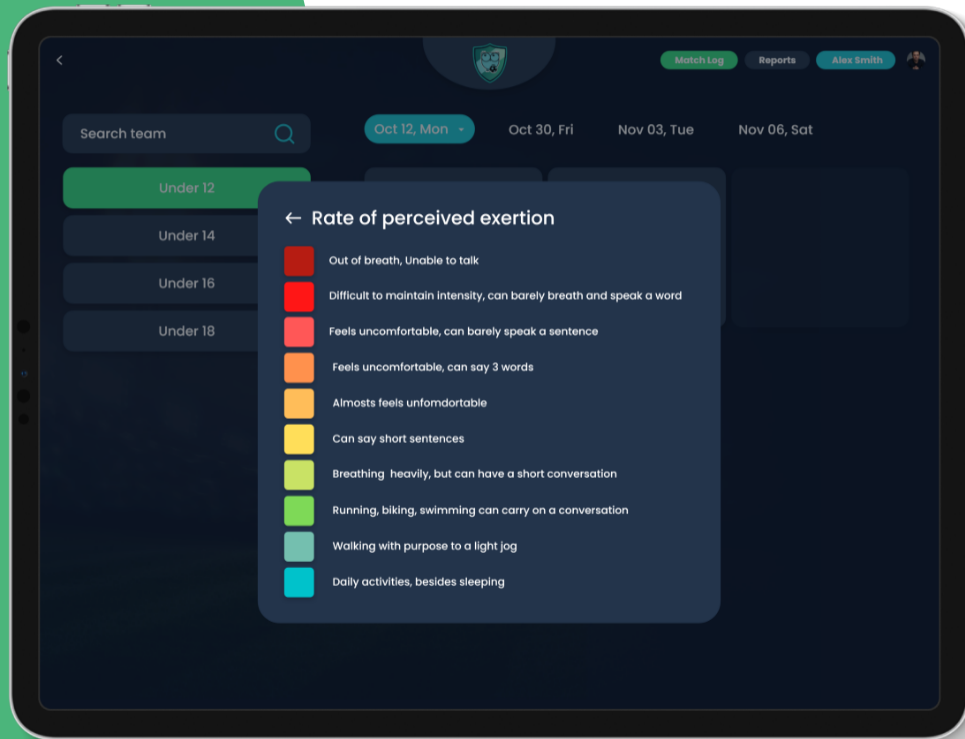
Match Log
Reports
Alex Smith

Search team

Under 12
Under 14
Under 16
Under 18

Oct 12, Mon
Oct 30, Fri
Nov 03, Tue
Nov 06, Sat

← Rate of perceived exertion

Out of breath, Unable to talk
Difficult to maintain intensity, can barely breath and speak a word
Feels uncomfortable, can barely speak a sentence
Feels uncomfortable, can say 3 words
Almosts feels unfomdortable
Can say short sentences
Breathing heavily, but can have a short conversation
Running, biking, swimming can carry on a conversation
Walking with purpose to a light jog
Daily activities, besides sleeping